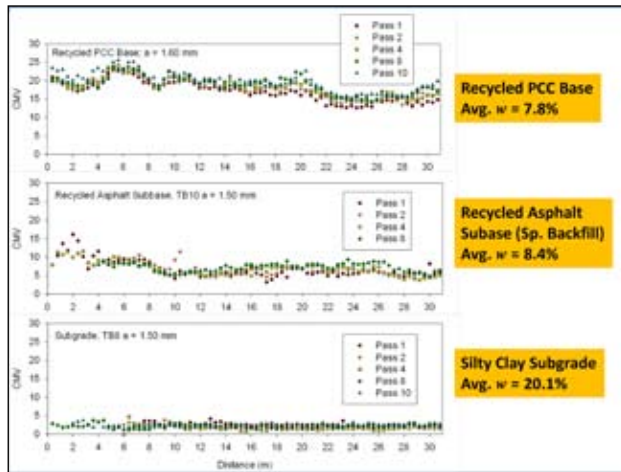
Recycled PCC Base: a = 1.60 mm

Pass 1
Pass 2
Pass 4
Pass 8
Pass 10

CMV

30
25
20
15
10
5
0

0 2 4 6 8 10 12 14 16 18 20 22 24 26 28 30

Recycled PCC Base
Avg. $w$ = 7.8%

Recycled Asphalt Subbase, TB10 a = 1.50 mm

Pass 1
Pass 2
Pass 4
Pass 8

CMV

30
25
20
15
10
5
0

0 2 4 6 8 10 12 14 16 18 20 22 24 26 28 30

Recycled Asphalt Subase (Sp. Backfill)
Avg. $w$ = 8.4%

Subgrade, TB8 a = 1.50 mm

Pass 1
Pass 2
Pass 4
Pass 8
Pass 10

CMV

30
25
20
15
10
5
0

0 2 4 6 8 10 12 14 16 18 20 22 24 26 28 30

Distance (m)

Silty Clay Subgrade
Avg. $w$ = 20.1%